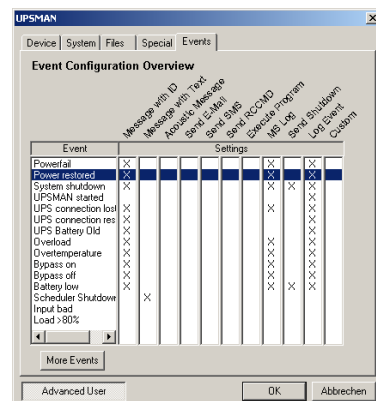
UPSMAN

Device | System | Files | Special | Events

Event Configuration Overview

Message with ID
Message with Text
Acoustic Message
Send E-Mail
Send SMS
Send RCCMD
Execute Program
MS Log
Send Shutdown
Log Event
Custom

| Event | Settings | | | | | | | | | | |
|---|---|---|---|---|---|---|---|---|---|---|---|
| Powerfail | X | | | | | | | X | | X | |
| Power restored | X | | | | | | | X | | X | |
| System shutdown | X | | | | | | | X | X | X | |
| UPSMAN started | | | | | | | | | | X | |
| UPS connection lost | X | | | | | | | X | | X | |
| UPS connection res | X | | | | | | | | | X | |
| UPS Battery Old | X | | | | | | | | | X | |
| Overload | X | | | | | | | X | | X | |
| Overtemperature | X | | | | | | | X | | X | |
| Bypass on | X | | | | | | | X | | X | |
| Bypass off | X | | | | | | | X | | X | |
| Battery low | X | | | | | | | X | X | X | |
| Scheduler Shutdown | | X | | | | | | | | | |
| Input bad | | | | | | | | | | | |
| Load >80% | | | | | | | | | | | |

More Events

Advanced User

OK

Abbrechen